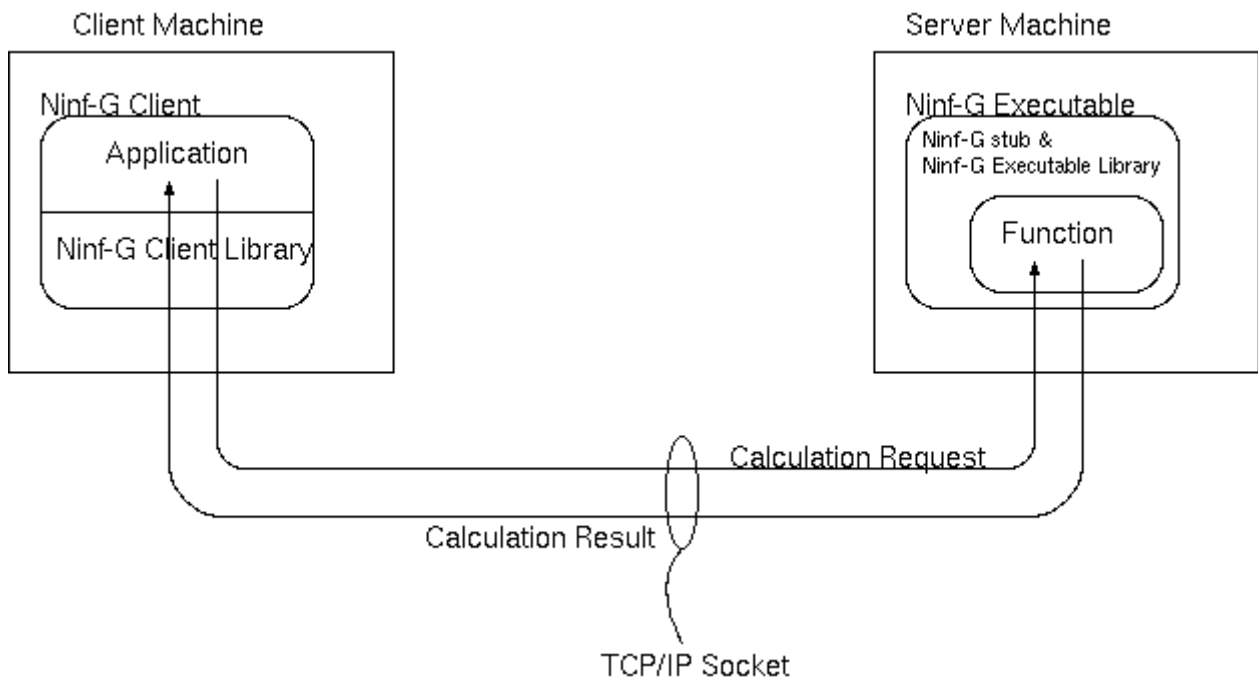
Client Machine

Ninf-G Client

Application

Ninf-G Client Library

Server Machine

Ninf-G Executable

Ninf-G stub &
Ninf-G Executable Library

Function

Calculation Request

Calculation Result

TCP/IP Socket